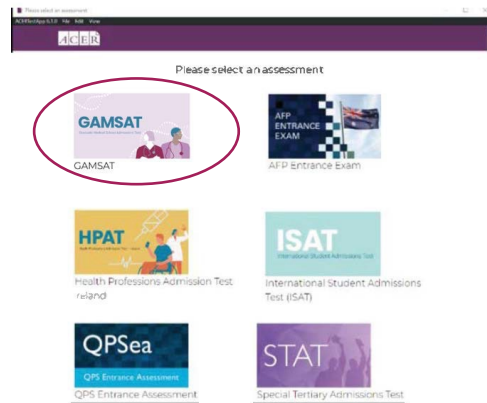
Please select an assessment
ACERTestApp 6.1.0 File Edit View
ACER

Please select an assessment

GAMSAT
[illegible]
GAMSAT

AFP ENTRANCE EXAM
AFP Entrance Exam

HPAT
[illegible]
Health Professions Admission Test Ireland

ISAT
International Student Admissions Test
International Student Admissions Test (ISAT)

QPSea
QPS Entrance Assessment
QPS Entrance Assessment

STAT
Special Tertiary Admissions Test